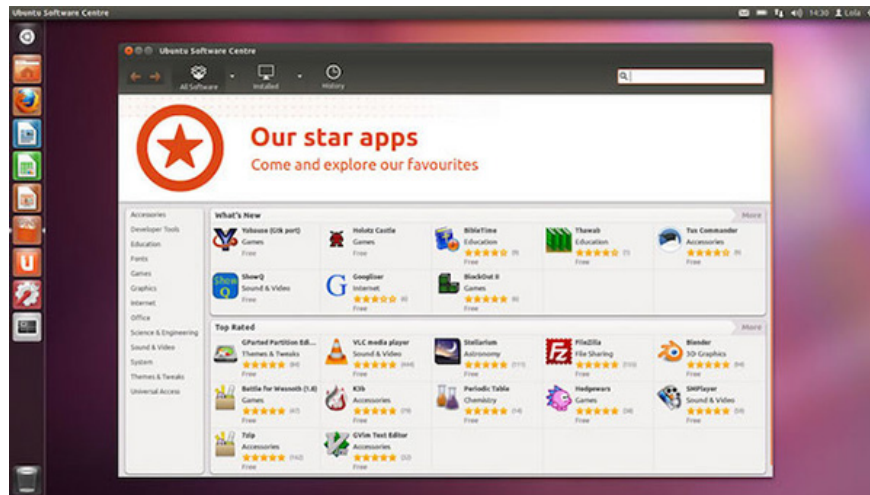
Ubuntu Software Centre

14:30 Lola

Ubuntu Software Centre

All Software

Installed

History

Our star apps

Come and explore our favourites

Accessories
Developer Tools
Education
Fonts
Games
Graphics
Internet
Office
Science & Engineering
Sound & Video
System
Themes & Tweaks
Universal Access

What's New

More

Yahouse (Gtk port)
Games
Free

Holotz Castle
Games
Free

BibleTime
Education
Free

Thawab
Education
Free

Tux Commander
Accessories
Free

ShowQ
Sound & Video
Free

Googlizer
Internet
Free

BlockOut II
Games
Free

Top Rated

More

GParted Partition Edi...
Themes & Tweaks
Free

VLC media player
Sound & Video
Free

Stellarium
Astronomy
Free

FileZilla
File Sharing
Free

Blender
3D Graphics
Free

Battle for Wesnoth (1.8)
Games
Free

K3b
Accessories
Free

Periodic Table
Chemistry
Free

Hedgewars
Games
Free

SMPlayer
Sound & Video
Free

7zip
Accessories
Free

GVim Text Editor
Accessories
Free